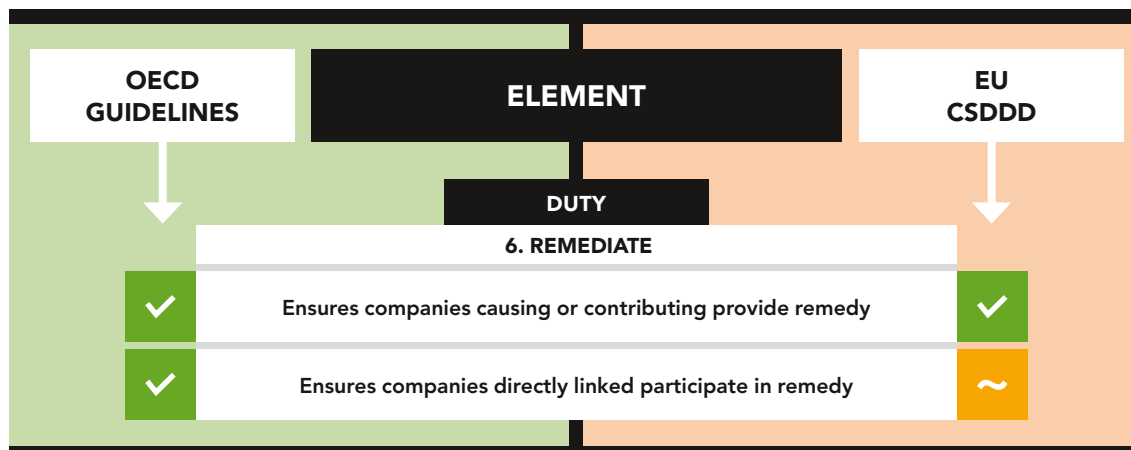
OECD GUIDELINES

ELEMENT

EU CSDDD

DUTY

6. REMEDIATE

| OECD | | EU |
|---|---|---|
| ✓ | Ensures companies causing or contributing provide remedy | ✓ |
| ✓ | Ensures companies directly linked participate in remedy | ~ |